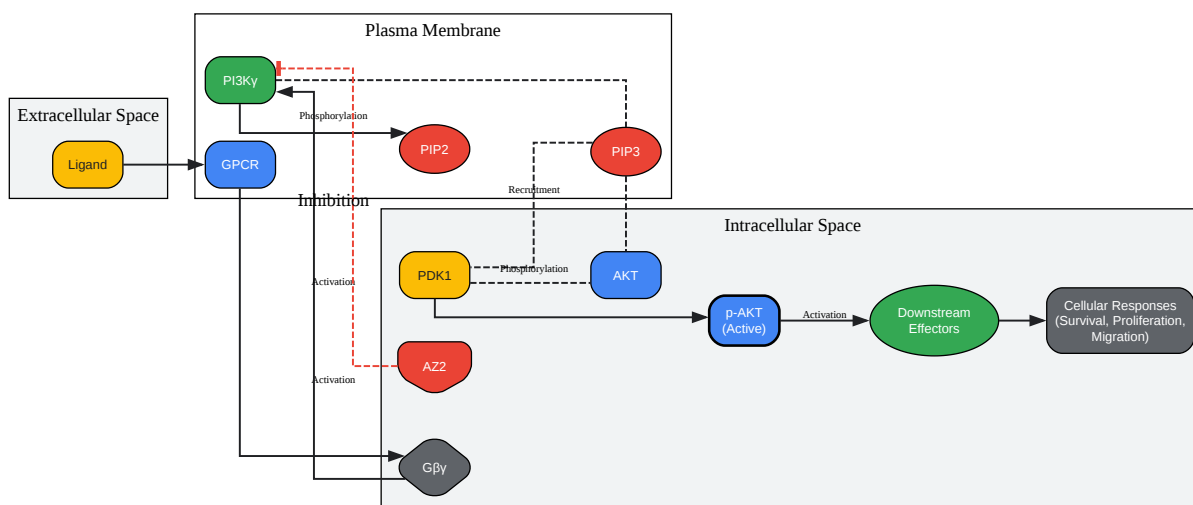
Plasma Membrane

PI3Kγ

Phosphorylation

PIP2

PIP3

Extracellular Space

Ligand

GPCR

Recruitment

Inhibition

Intracellular Space

PDK1

Phosphorylation

AKT

Activation

p-AKT (Active)

Activation

Downstream Effectors

Cellular Responses (Survival, Proliferation, Migration)

AZ2

Activation

Gβγ